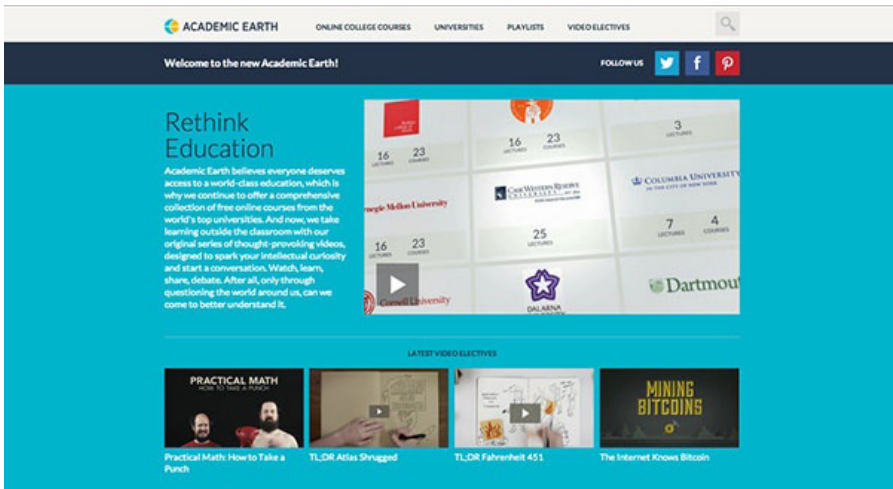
ACADEMIC EARTH

ONLINE COLLEGE COURSES UNIVERSITIES PLAYLISTS VIDEO ELECTIVES

Welcome to the new Academic Earth!

FOLLOW US

Rethink Education

Academic Earth believes everyone deserves access to a world-class education, which is why we continue to offer a comprehensive collection of free online courses from the world's top universities. And now, we take learning outside the classroom with our original series of thought-provoking videos, designed to spark your intellectual curiosity and start a conversation. Watch, learn, share, debate. After all, only through questioning the world around us, can we come to better understand it.

16 LECTURES 23 COURSES

3 LECTURES

CASE WESTERN RESERVE UNIVERSITY

COLUMBIA UNIVERSITY IN THE CITY OF NEW YORK

rnegie Mellon University

7 LECTURES 4 COURSES

16 LECTURES 23 COURSES

25 LECTURES

Cornell University

DALARNA

Dartmou

LATEST VIDEO ELECTIVES

PRACTICAL MATH HOW TO TAKE A PUNCH

MINING BITCOINS

Practical Math: How to Take a Punch

TL;DR Atlas Shrugged

TL;DR Fahrenheit 451

The Internet Knows Bitcoin